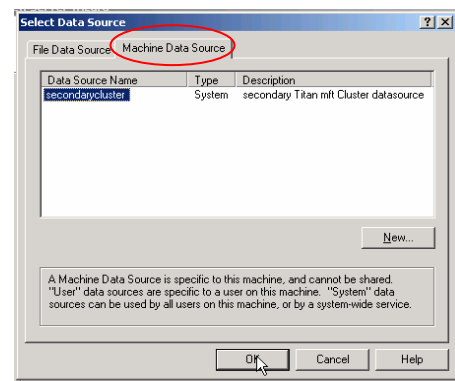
Select Data Source

?  X

File Data Source | Machine Data Source

| Data Source Name | Type | Description |
|---|---|---|
| secondarycluster | System | secondary Titan mft Cluster datasource |

New...

A Machine Data Source is specific to this machine, and cannot be shared. "User" data sources are specific to a user on this machine. "System" data sources can be used by all users on this machine, or by a system-wide service.

OK | Cancel | Help